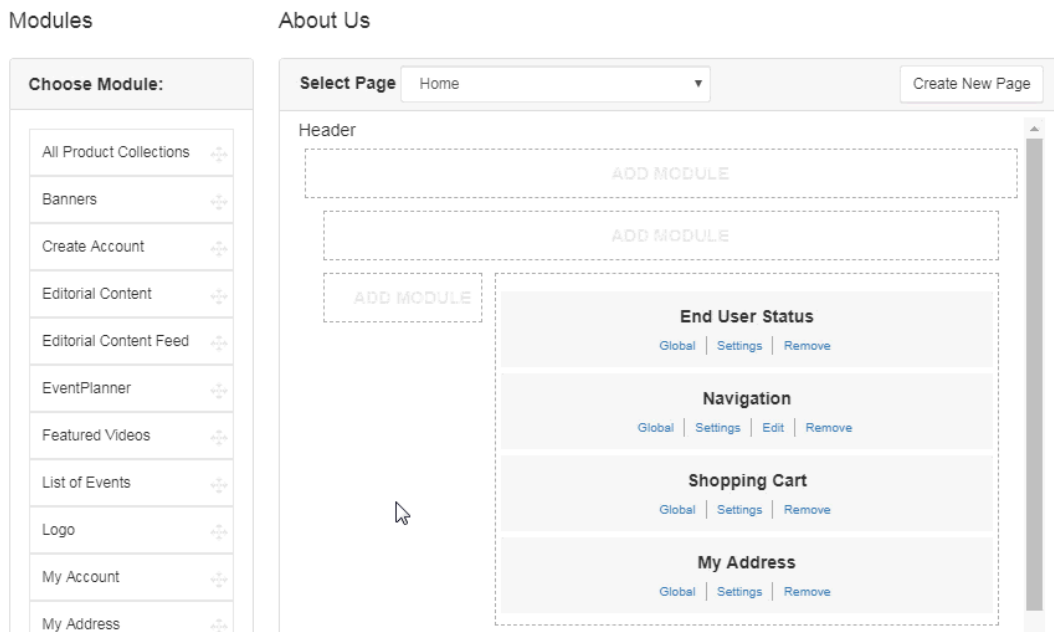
Modules

About Us

Choose Module:

All Product Collections

Banners

Create Account

Editorial Content

Editorial Content Feed

EventPlanner

Featured Videos

List of Events

Logo

My Account

My Address

Select Page

Home

Create New Page

Header

ADD MODULE

ADD MODULE

ADD MODULE

End User Status

Global | Settings | Remove

Navigation

Global | Settings | Edit | Remove

Shopping Cart

Global | Settings | Remove

My Address

Global | Settings | Remove